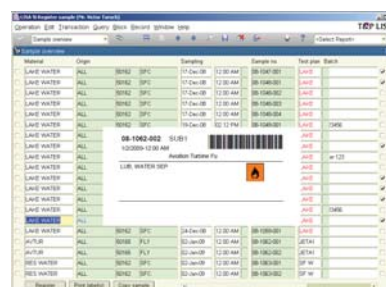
Lab N-Acquire sample (Mr. Victor Tanchi)

Operation Edit Transaction Query Block Record Window Help

TOP LIS

Sample overview

<Select Report>

Sample overview

| Material | Origin | | | Sampling | | Sample no. | Test plan | Batch |
|---|---|---|---|---|---|---|---|---|
| LAKE WATER | ALL | 50162 | DPC | 17-Dec-08 | 12:00 AM | 08-1047-001 | LAKE | |
| LAKE WATER | ALL | 50162 | DPC | 17-Dec-08 | 12:00 AM | 08-1048-001 | LAKE | |
| LAKE WATER | ALL | 50162 | DPC | 17-Dec-08 | 12:00 AM | 08-1048-002 | LAKE | |
| LAKE WATER | ALL | 50162 | DPC | 17-Dec-08 | 12:00 AM | 08-1048-003 | LAKE | |
| LAKE WATER | ALL | 50162 | DPC | 17-Dec-08 | 12:00 AM | 08-1048-004 | LAKE | |
| LAKE WATER | ALL | 50162 | DPC | 19-Dec-08 | 02:12 PM | 08-1049-001 | LAKE | 0456 |
| LAKE WATER | ALL | | | | | | LAKE | |
| LAKE WATER | ALL | | | | | | LAKE | |
| LAKE WATER | ALL | | | | | | LAKE | w-123 |
| LAKE WATER | ALL | | | | | | LAKE | |
| LAKE WATER | ALL | | | | | | LAKE | |
| LAKE WATER | ALL | | | | | | LAKE | |
| LAKE WATER | ALL | | | | | | LAKE | 0456 |
| LAKE WATER | ALL | | | | | | LAKE | |
| LAKE WATER | ALL | 50162 | DPC | 24-Dec-08 | 12:00 AM | 08-1069-001 | LAKE | |
| AVTUR | ALL | 50166 | FLY | 02-Jan-09 | 12:00 AM | 08-1062-001 | JETA1 | |
| AVTUR | ALL | 50166 | FLY | 02-Jan-09 | 12:00 AM | 08-1062-002 | JETA1 | |
| RES WATER | ALL | 50162 | DPC | 02-Jan-09 | 12:00 AM | 08-1063-001 | SF W | |
| RES WATER | ALL | 50162 | DPC | 02-Jan-09 | 12:00 AM | 08-1063-002 | SF W | |

08-1062-002 SUB1
1/2/2009-12:00 AM
Aviation Turbine Fu
LUB. WATER SEP.

Register | Print labels | Copy sample